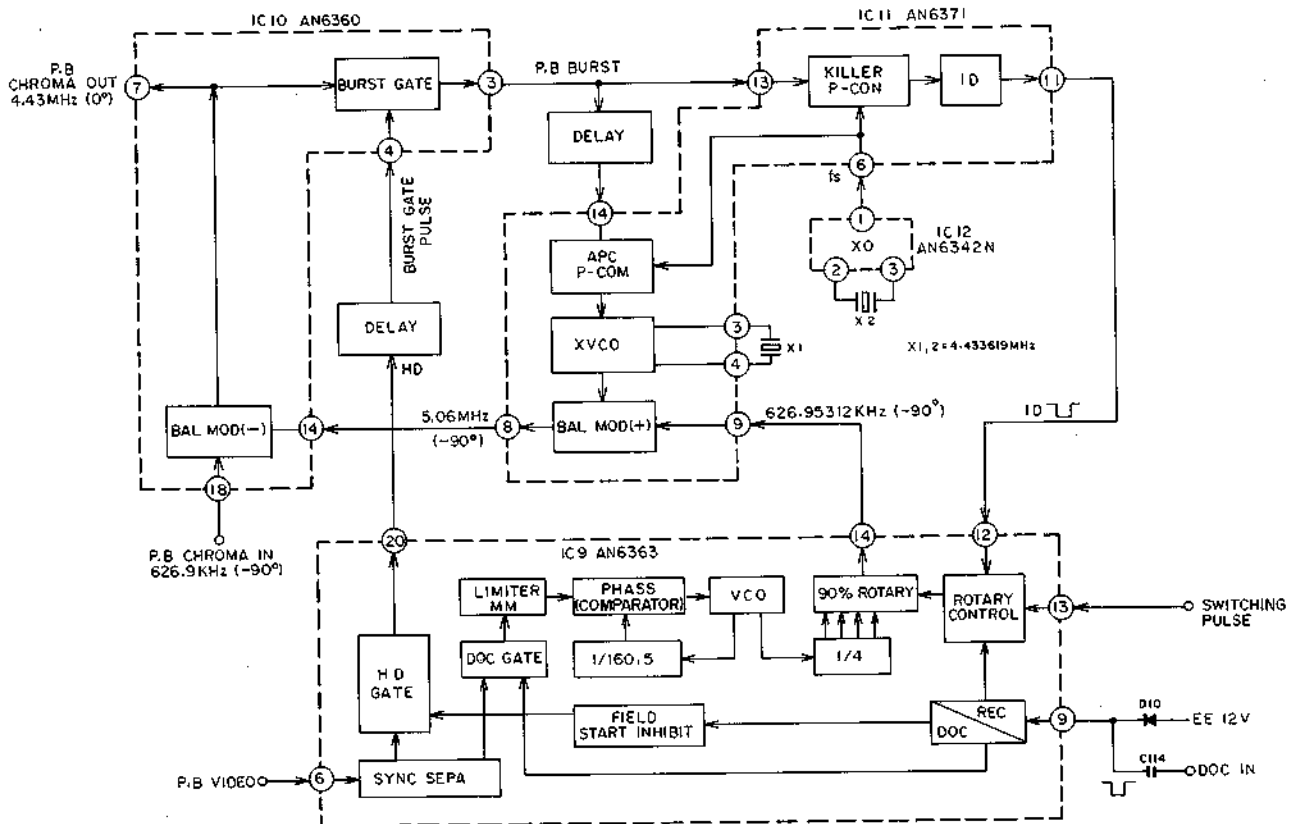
IC10 AN6360

P.B CHROMA OUT 4.43MHz (0°)

7

BURST GATE

3

P.B BURST

4

BURST GATE PULSE

DELAY

HD

BAL MOD(−)

14

18

P.B CHROMA IN 626.9KHz (−90°)

IC11 AN6371

13

KILLER P-CON

ID

11

DELAY

6

fs

14

1

XO

IC12 AN6342N

2

3

X2

APC P-COM

XVCO

3

X1

4

X1, 2=4.433619MHz

5.06MHz (−90°)

8

BAL MOD(+)

9

626.95312KHz (−90°)

ID

20

IC9 AN6363

14

12

LIMITER MM

PHASS (COMPARATOR)

VCO

90% ROTARY

ROTARY CONTROL

13

SWITCHING PULSE

DOC GATE

1/160.5

1/4

H D GATE

FIELD START INHIBIT

REC

DOC

9

D10

EE 12V

C114

DOC IN

P.B VIDEO

6

SYNC SEPA